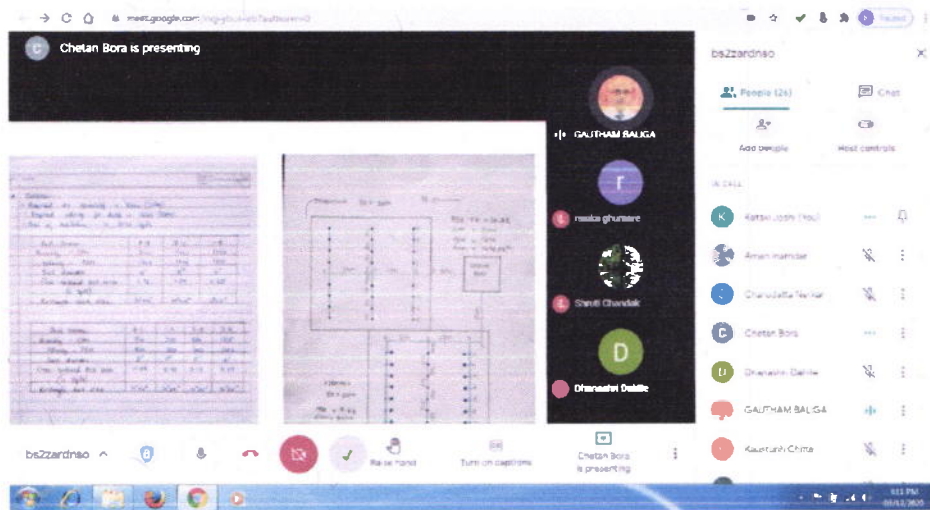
meet.google.com/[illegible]

Chetan Bora is presenting

GAUTHAM BALIGA

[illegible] ghumare

Shruti Chandak

Dhanashri Dalale

bs2zardnso

People (26)

Chat

Add people

Host controls

IN CALL

Ketaki Joshi (You)

Aman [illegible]

Charudatta Terkar

Chetan Bora

Dhanashri Dalale

GAUTHAM BALIGA

Kaustubh Chitte

bs2zardnso

Raise hand

Turn on captions

Chetan Bora is presenting